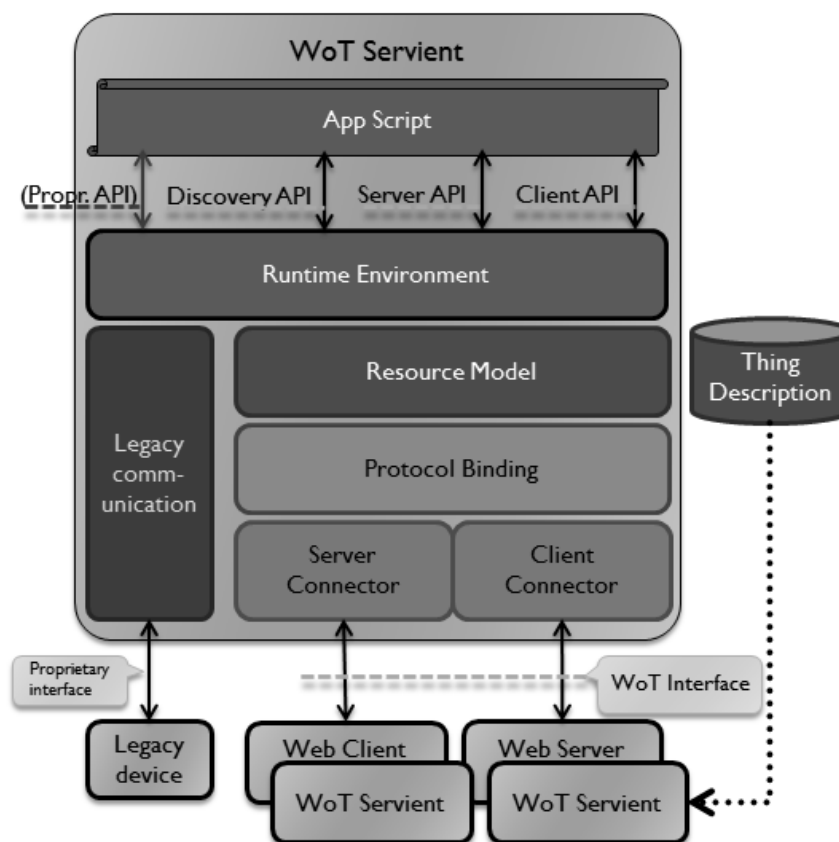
WoT Servient

App Script

(Propr. API)

Discovery API

Server API

Client API

Runtime Environment

Legacy communication

Resource Model

Protocol Binding

Server Connector

Client Connector

Thing Description

Proprietary interface

WoT Interface

Legacy device

Web Client

WoT Servient

Web Server

WoT Servient